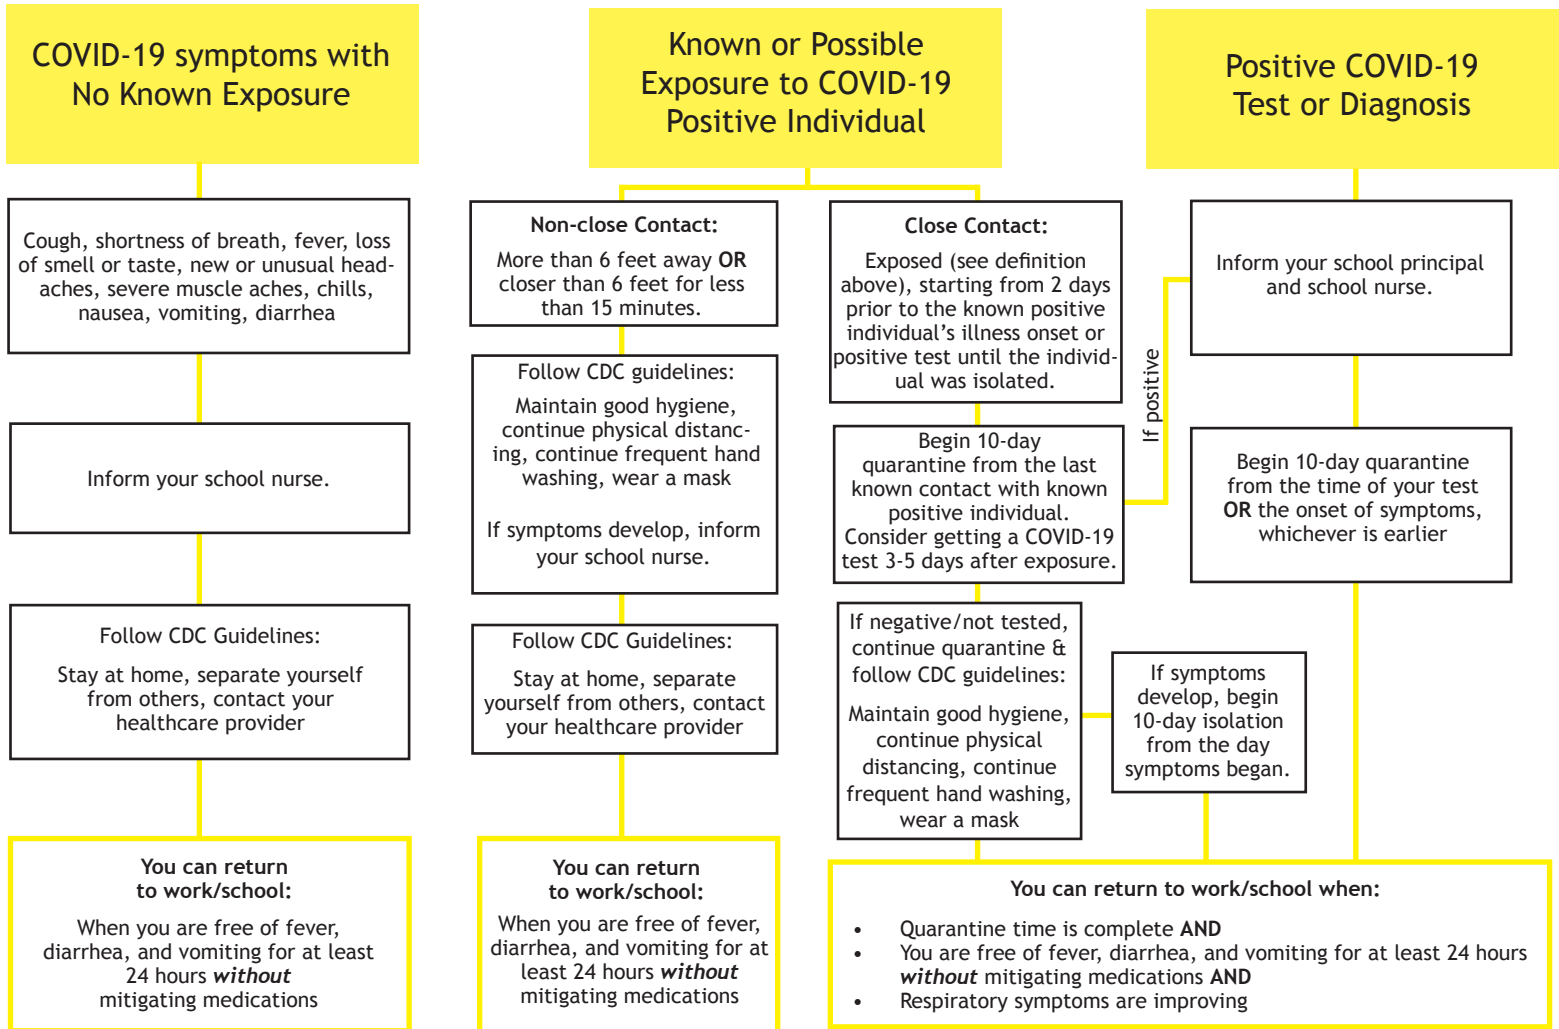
COVID-19 symptoms with No Known Exposure

Cough, shortness of breath, fever, loss of smell or taste, new or unusual headaches, severe muscle aches, chills, nausea, vomiting, diarrhea

Inform your school nurse.

Follow CDC Guidelines:

Stay at home, separate yourself from others, contact your healthcare provider

You can return to work/school:

When you are free of fever, diarrhea, and vomiting for at least 24 hours ***without*** mitigating medications

Known or Possible Exposure to COVID-19 Positive Individual

**Non-close Contact:**

More than 6 feet away **OR** closer than 6 feet for less than 15 minutes.

Follow CDC guidelines:

Maintain good hygiene, continue physical distancing, continue frequent hand washing, wear a mask

If symptoms develop, inform your school nurse.

Follow CDC Guidelines:

Stay at home, separate yourself from others, contact your healthcare provider

You can return to work/school:

When you are free of fever, diarrhea, and vomiting for at least 24 hours ***without*** mitigating medications

**Close Contact:**

Exposed (see definition above), starting from 2 days prior to the known positive individual's illness onset or positive test until the individual was isolated.

Begin 10-day quarantine from the last known contact with known positive individual. Consider getting a COVID-19 test 3-5 days after exposure.

If positive

If negative/not tested, continue quarantine & follow CDC guidelines:

Maintain good hygiene, continue physical distancing, continue frequent hand washing, wear a mask

If symptoms develop, begin 10-day isolation from the day symptoms began.

Positive COVID-19 Test or Diagnosis

Inform your school principal and school nurse.

Begin 10-day quarantine from the time of your test **OR** the onset of symptoms, whichever is earlier

**You can return to work/school when:**

- Quarantine time is complete **AND**
- You are free of fever, diarrhea, and vomiting for at least 24 hours ***without*** mitigating medications **AND**
- Respiratory symptoms are improving